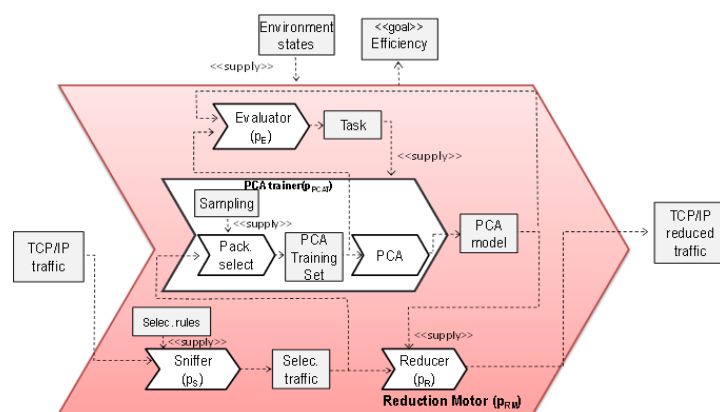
Environment states

<<goal>> Efficiency

<<supply>>

Evaluator ($p_E$)

Task

<<supply>>

PCA trainer ($p_{PCAt}$)

Sampling

<<supply>>

Pack. select

PCA Training Set

PCA

PCA model

TCP/IP reduced traffic

TCP/IP traffic

Selec. rules

<<supply>>

Sniffer ($p_S$)

Selec. traffic

<<supply>>

Reducer ($p_R$)

Reduction Motor ($p_{RM}$)